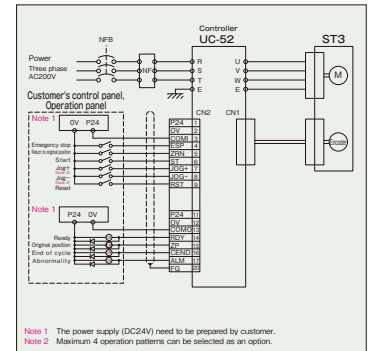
Controller
UC-52

ST3

NFB

Power
Three phase
AC200V

NF

R
S
T
E

U
V
W
E

M

Customer's control panel, Operation panel

Note 1
0V P24

Emergency stop
Return to origin position
Start
Jog+
Note 2
Jog-
Note 2
Reset

CN2
P24 1
0V 2
COMI 3
ESP 4
ZRN 5
ST 6
JOG+ 7
JOG- 8
RST 9

CN1

Encoder

Note 1
P24 0V

Ready
Original position
End of cycle
Abnormality

P24 11
0V 12
COMO 13
RDY 14
ZP 15
CEND 16
ALM 17
FG 20

Note 1 The power supply (DC24V) need to be prepared by customer.
Note 2 Maximum 4 operation patterns can be selected as an option.